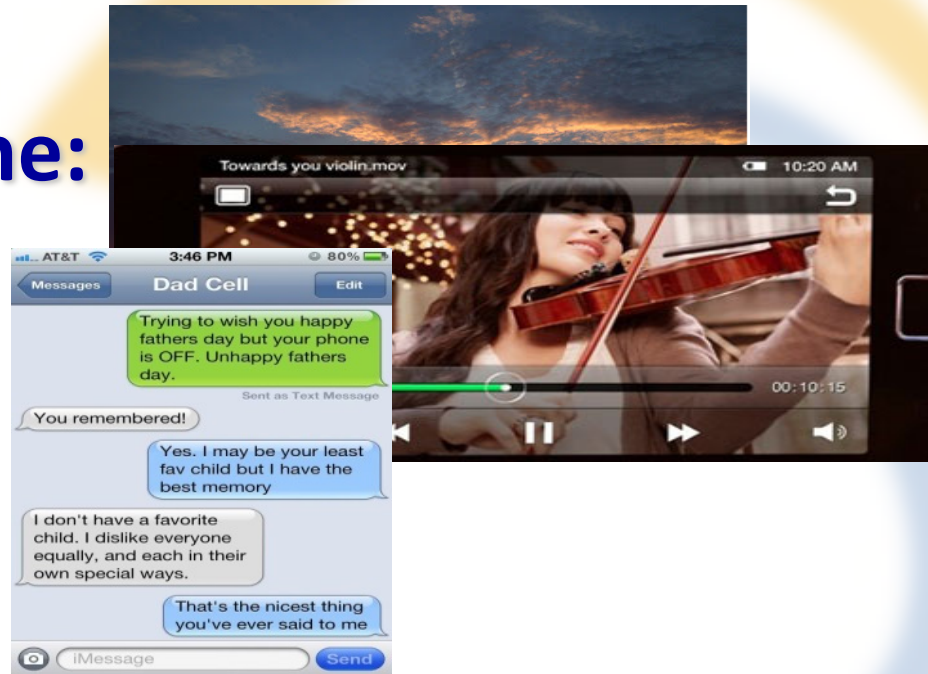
ne:

Towards you violin.mov

10:20 AM

00:10:15

AT&T

3:46 PM

80%

Messages

Dad Cell

Edit

Trying to wish you happy fathers day but your phone is OFF. Unhappy fathers day.

Sent as Text Message

You remembered!

Yes. I may be your least fav child but I have the best memory

I don't have a favorite child. I dislike everyone equally, and each in their own special ways.

That's the nicest thing you've ever said to me

iMessage

Send